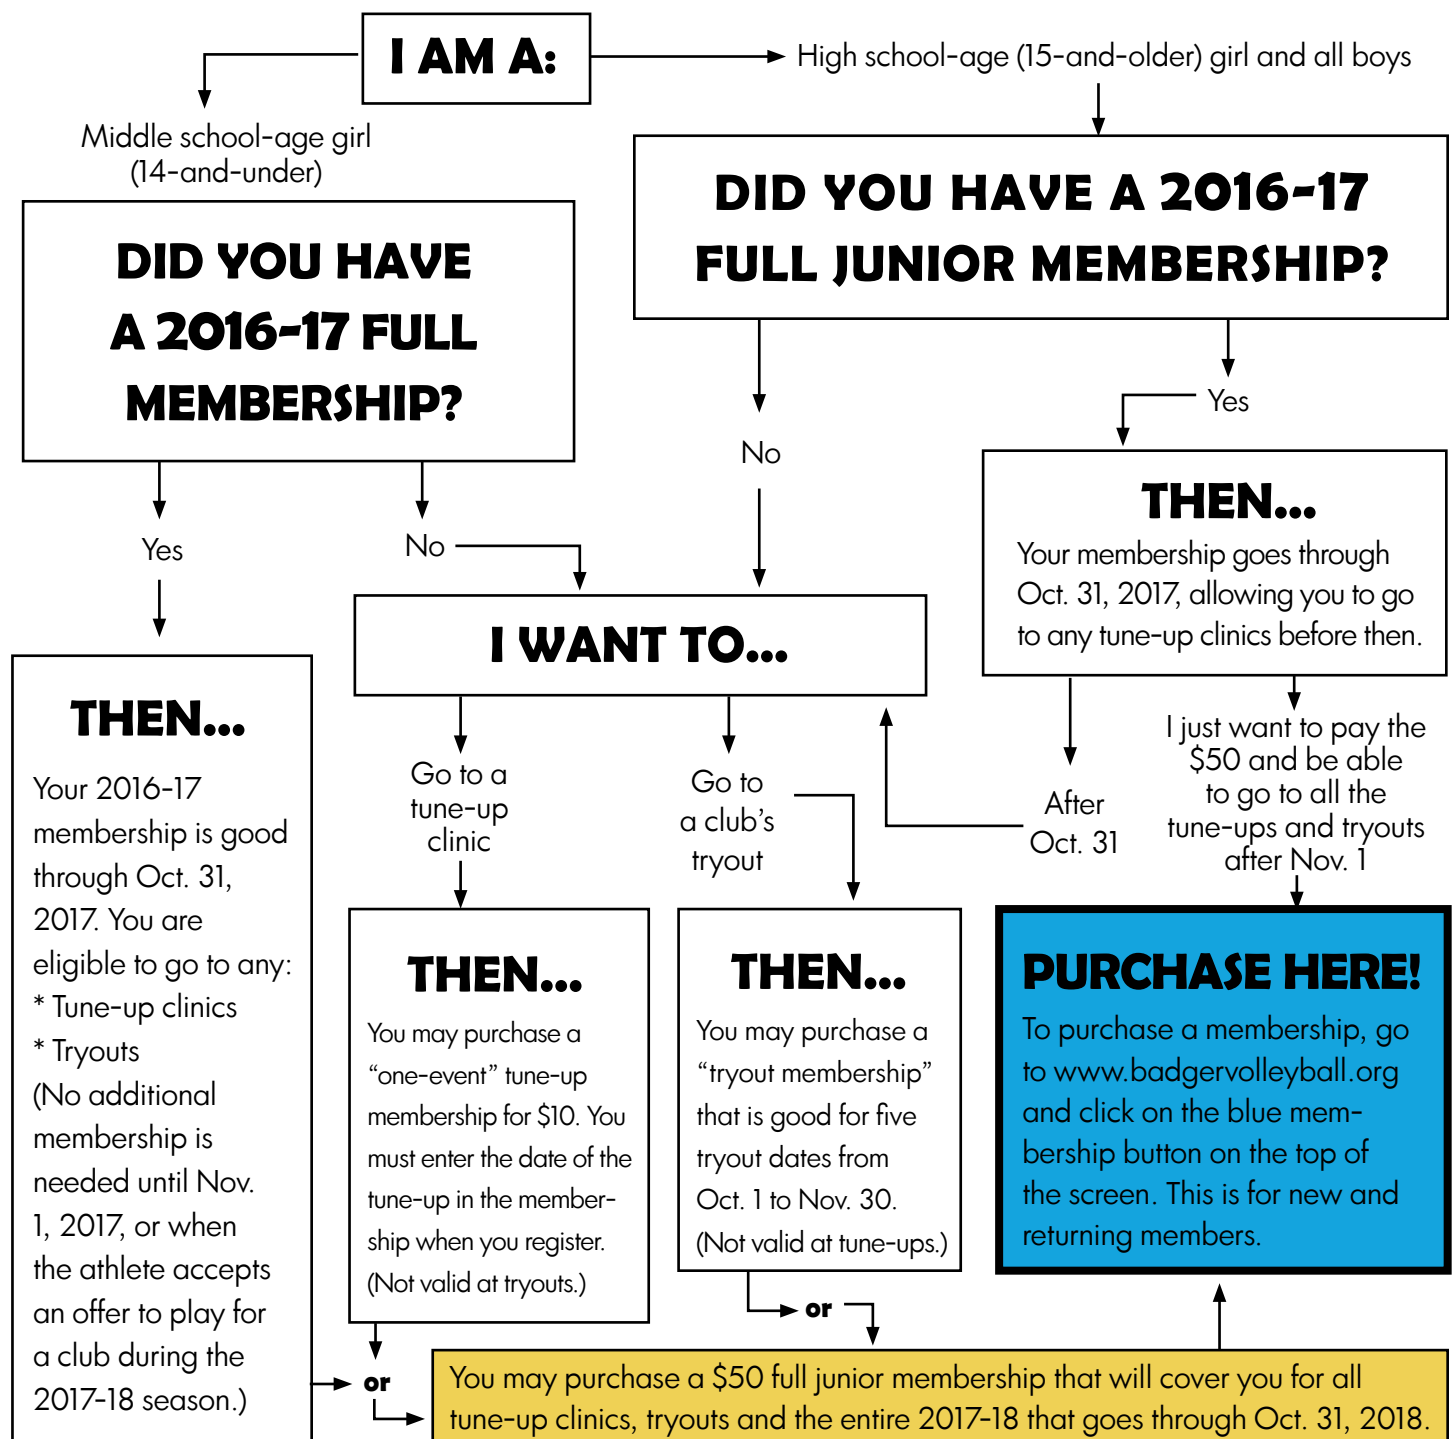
I AM A:

Middle school-age girl (14-and-under)

High school-age (15-and-older) girl and all boys

DID YOU HAVE A 2016-17 FULL MEMBERSHIP?

DID YOU HAVE A 2016-17 FULL JUNIOR MEMBERSHIP?

Yes

No

No

Yes

THEN...
Your membership goes through Oct. 31, 2017, allowing you to go to any tune-up clinics before then.

I WANT TO...

THEN...
Your 2016-17 membership is good through Oct. 31, 2017. You are eligible to go to any:
* Tune-up clinics
* Tryouts
(No additional membership is needed until Nov. 1, 2017, or when the athlete accepts an offer to play for a club during the 2017-18 season.)

Go to a tune-up clinic

Go to a club's tryout

After Oct. 31

I just want to pay the $50 and be able to go to all the tune-ups and tryouts after Nov. 1

THEN...
You may purchase a "one-event" tune-up membership for $10. You must enter the date of the tune-up in the membership when you register. (Not valid at tryouts.)

THEN...
You may purchase a "tryout membership" that is good for five tryout dates from Oct. 1 to Nov. 30. (Not valid at tune-ups.)

PURCHASE HERE!
To purchase a membership, go to www.badgervolleyball.org and click on the blue membership button on the top of the screen. This is for new and returning members.

or

or

You may purchase a $50 full junior membership that will cover you for all tune-up clinics, tryouts and the entire 2017-18 that goes through Oct. 31, 2018.